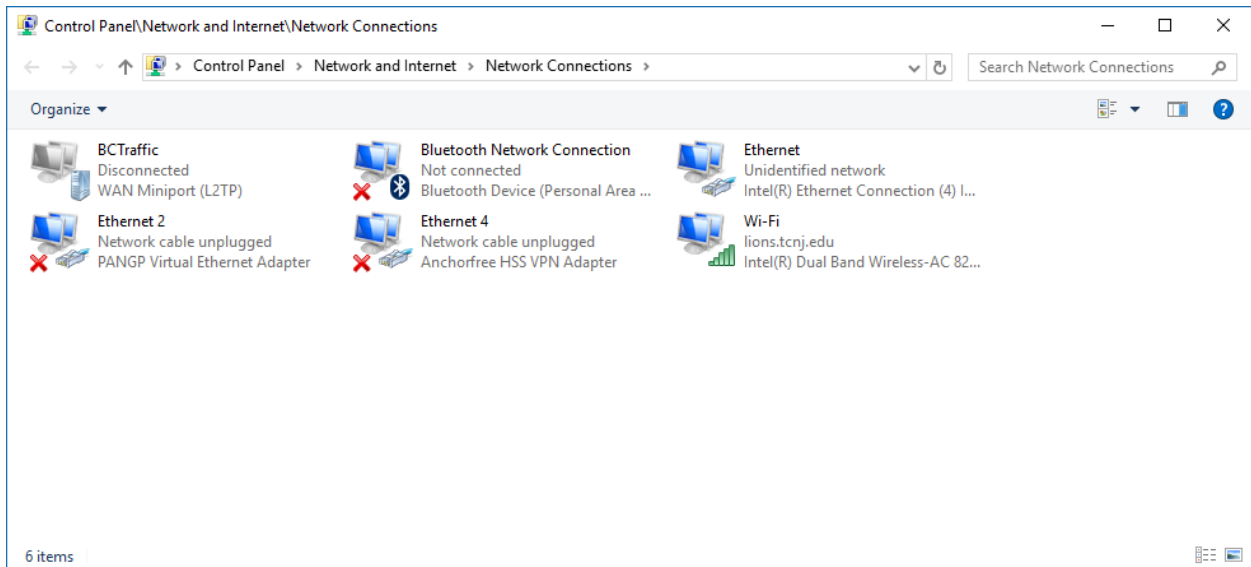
Control Panel\Network and Internet\Network Connections

Control Panel > Network and Internet > Network Connections >

Search Network Connections

Organize ▾

BCTraffic
Disconnected
WAN Miniport (L2TP)

Bluetooth Network Connection
Not connected
Bluetooth Device (Personal Area ...

Ethernet
Unidentified network
Intel(R) Ethernet Connection (4) I...

Ethernet 2
Network cable unplugged
PANGP Virtual Ethernet Adapter

Ethernet 4
Network cable unplugged
Anchorfree HSS VPN Adapter

Wi-Fi
lions.tcnj.edu
Intel(R) Dual Band Wireless-AC 82...

6 items